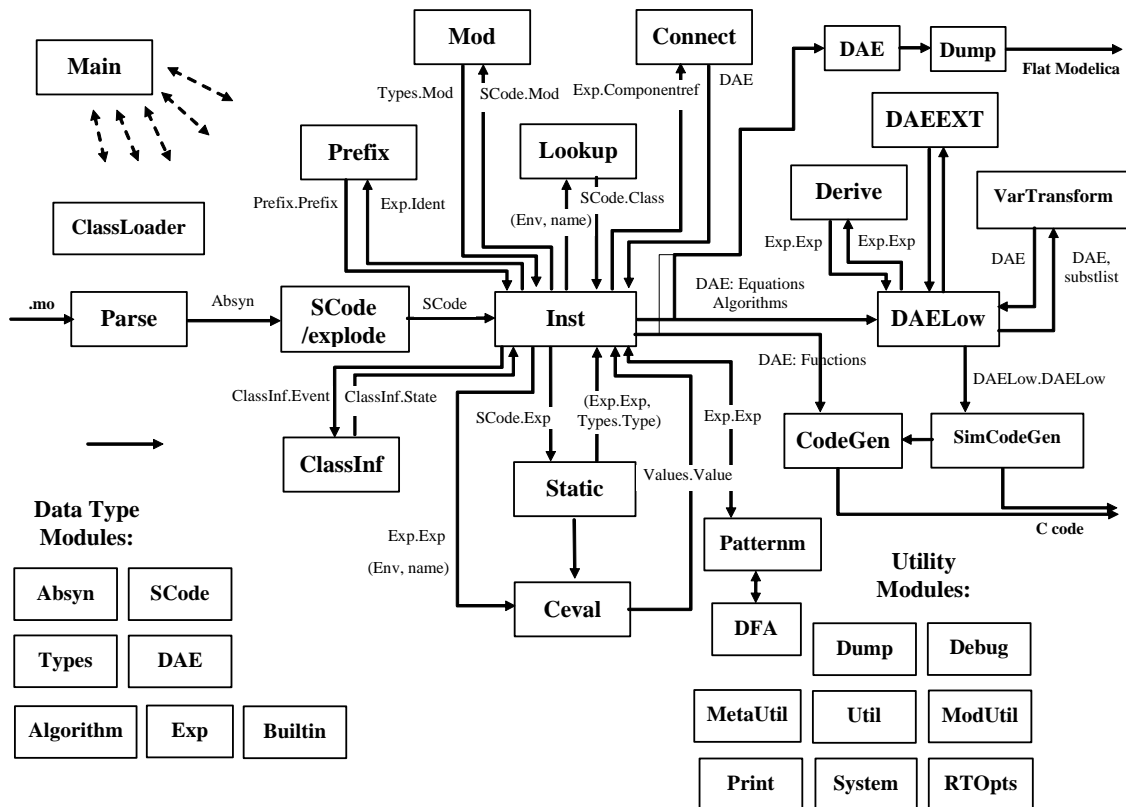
Main

Mod

Connect

DAE

Dump

Flat Modelica

Types.Mod

SCode.Mod

Exp.Componentref

DAE

DAEEXT

Prefix

Lookup

Derive

VarTransform

Prefix.Prefix

Exp.Ident

SCode.Class

(Env, name)

Exp.Exp

Exp.Exp

DAE

DAE, substlist

ClassLoader

.mo

Parse

Absyn

SCode /explode

SCode

Inst

DAE: Equations Algorithms

DAELow

DAE: Functions

ClassInf.Event

ClassInf.State

SCode.Exp

(Exp.Exp, Types.Type)

Exp.Exp

DAELow.DAELow

ClassInf

CodeGen

SimCodeGen

Static

Values.Value

C code

Data Type Modules:

Exp.Exp

(Env, name)

Patternm

Utility Modules:

Ceval

DFA

Absyn

SCode

Dump

Debug

Types

DAE

Algorithm

Exp

Builtin

MetaUtil

Util

ModUtil

Print

System

RTOpts